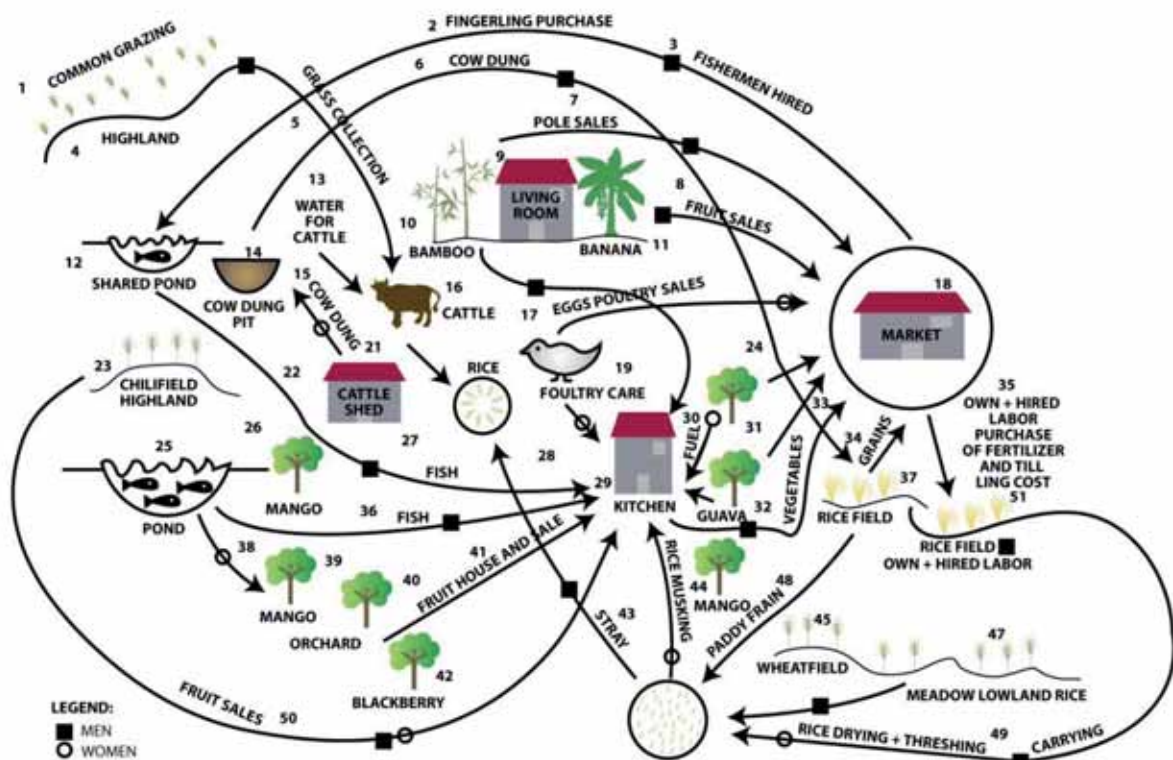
1 COMMON GRAZING

2 FINGERLING PURCHASE

3 FISHERMEN HIRED

4 HIGHLAND

5 GRASS COLLECTION

6 COW DUNG

7 POLE SALES

8 FRUIT SALES

9 LIVING ROOM

10 BAMBOO

11 BANANA

12 SHARED POND

13 WATER FOR CATTLE

14 COW DUNG PIT

15 COW DUNG

16 CATTLE

17 EGGS POULTRY SALES

18 MARKET

19 FOULTRY CARE

21 CATTLE SHED

22

23 CHILIFIELD HIGHLAND

24

25 POND

26 MANGO

27 FISH

28

RICE

29 KITCHEN

30 FUEL

31

32 GUAVA

33 VEGETABLES

34 GRAINS

35 OWN + HIRED LABOR PURCHASE OF FERTILIZER AND TILL LING COST

36 FISH

37 RICE FIELD

38

39 MANGO

40 ORCHARD

41 FRUIT HOUSE AND SALE

42 BLACKBERRY

43 STRAY

44 MANGO

45 WHEATFIELD

47 MEADOW LOWLAND RICE

48 PADDY FRAIN

RICE MUSKING

49 RICE DRYING + THRESHING

CARRYING

50 FRUIT SALES

51 RICE FIELD OWN + HIRED LABOR

LEGEND:
MEN
WOMEN